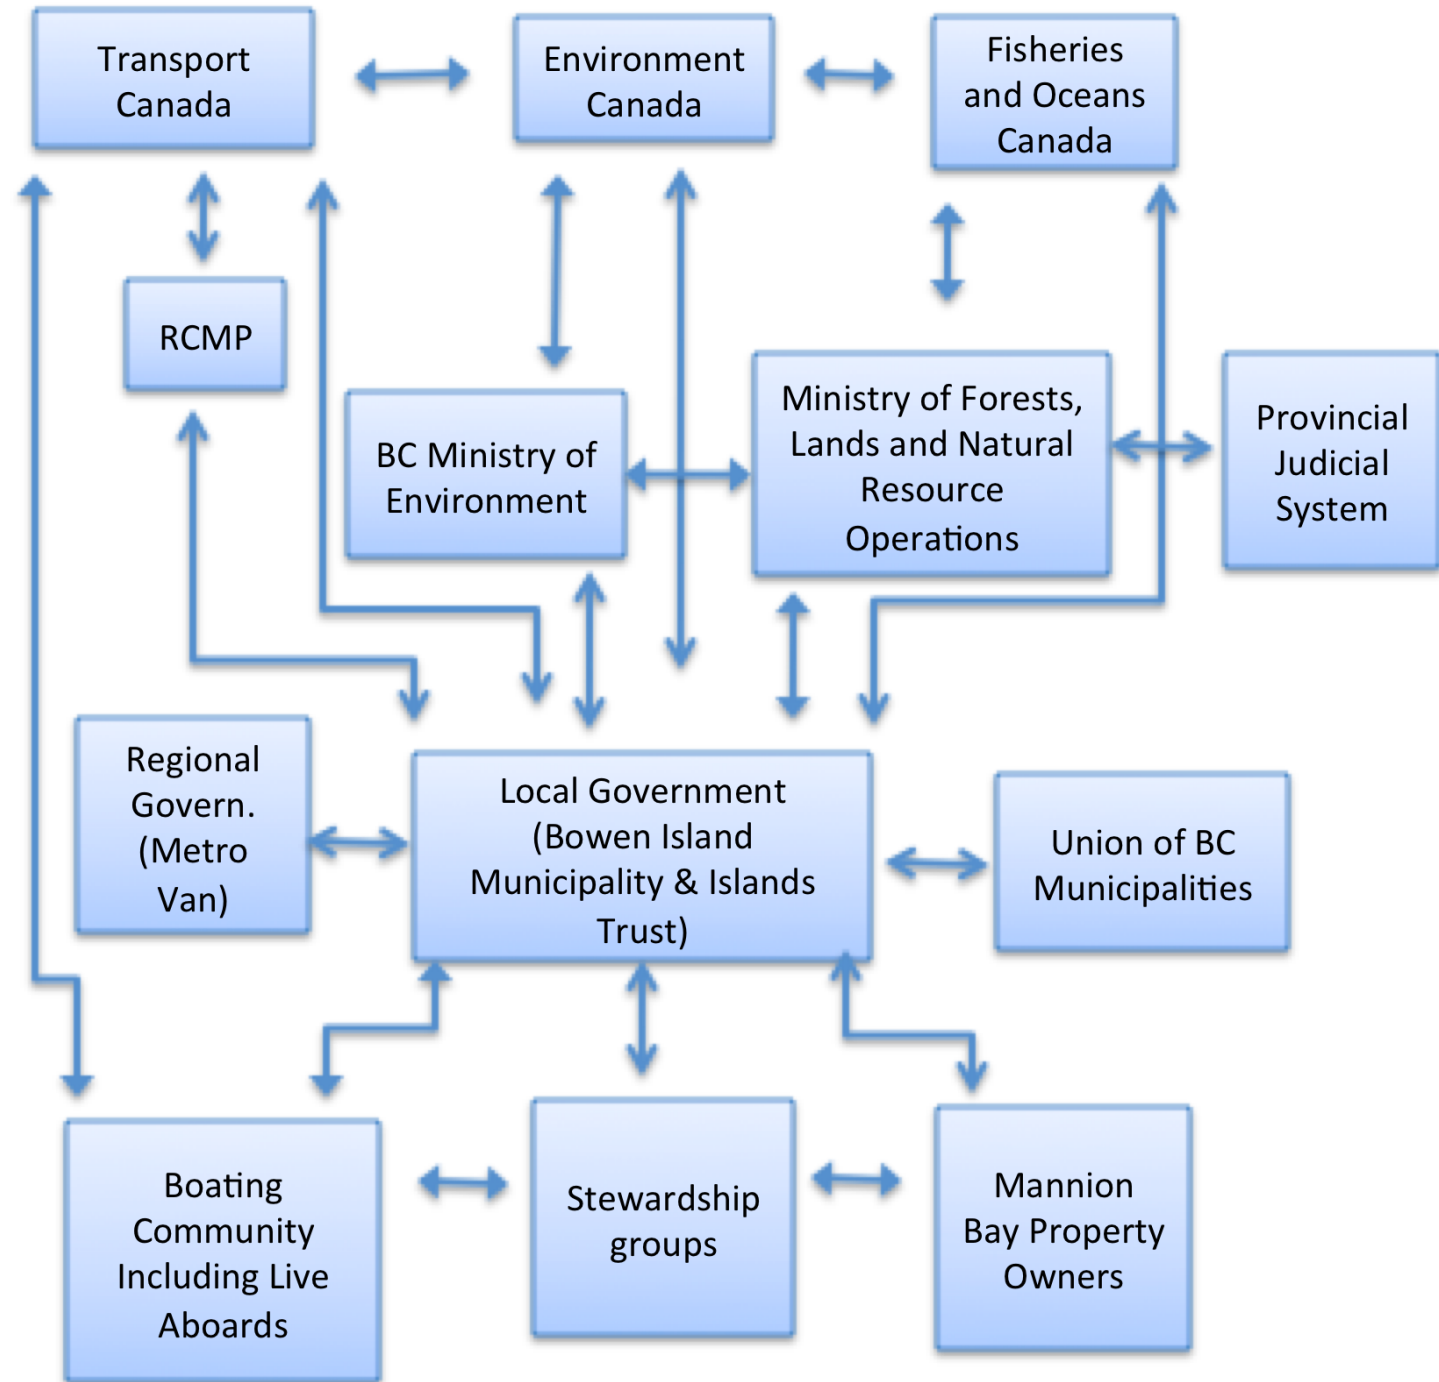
Transport Canada

Environment Canada

Fisheries and Oceans Canada

RCMP

BC Ministry of Environment

Ministry of Forests, Lands and Natural Resource Operations

Provincial Judicial System

Regional Govern. (Metro Van)

Local Government (Bowen Island Municipality & Islands Trust)

Union of BC Municipalities

Boating Community Including Live Aboards

Stewardship groups

Mannion Bay Property Owners